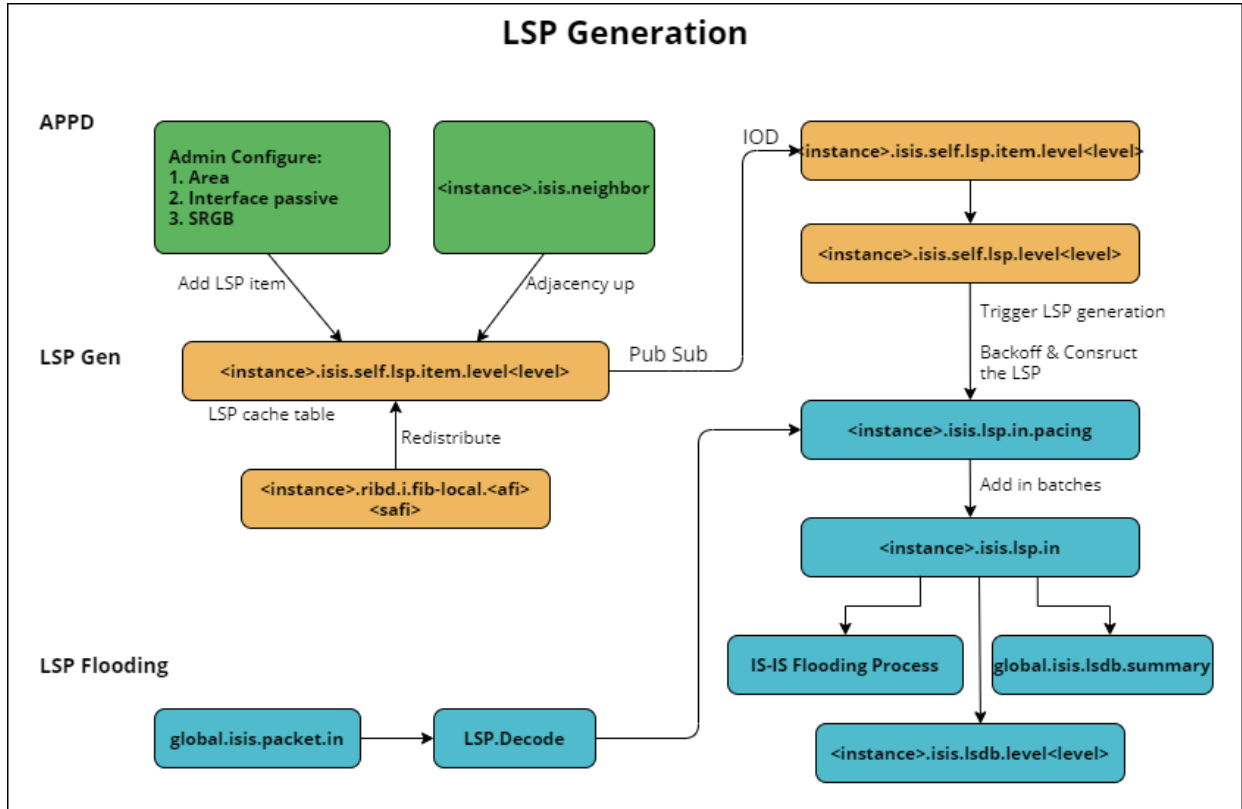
LSP Generation

APPD

Admin Configure:
1. Area
2. Interface passive
3. SRGB

<instance>.isis.neighbor

Add LSP item

Adjacency up

LSP Gen

<instance>.isis.self.lsp.item.level<level>

LSP cache table

Redistribute

<instance>.ribd.i.fib-local.<afi><safi>

Pub Sub

IOD

<instance>.isis.self.lsp.item.level<level>

<instance>.isis.self.lsp.level<level>

Trigger LSP generation

Backoff & Consruct the LSP

<instance>.isis.lsp.in.pacing

Add in batches

<instance>.isis.lsp.in

IS-IS Flooding Process

global.isis.lsdb.summary

<instance>.isis.lsdb.level<level>

LSP Flooding

global.isis.packet.in

LSP.Decode